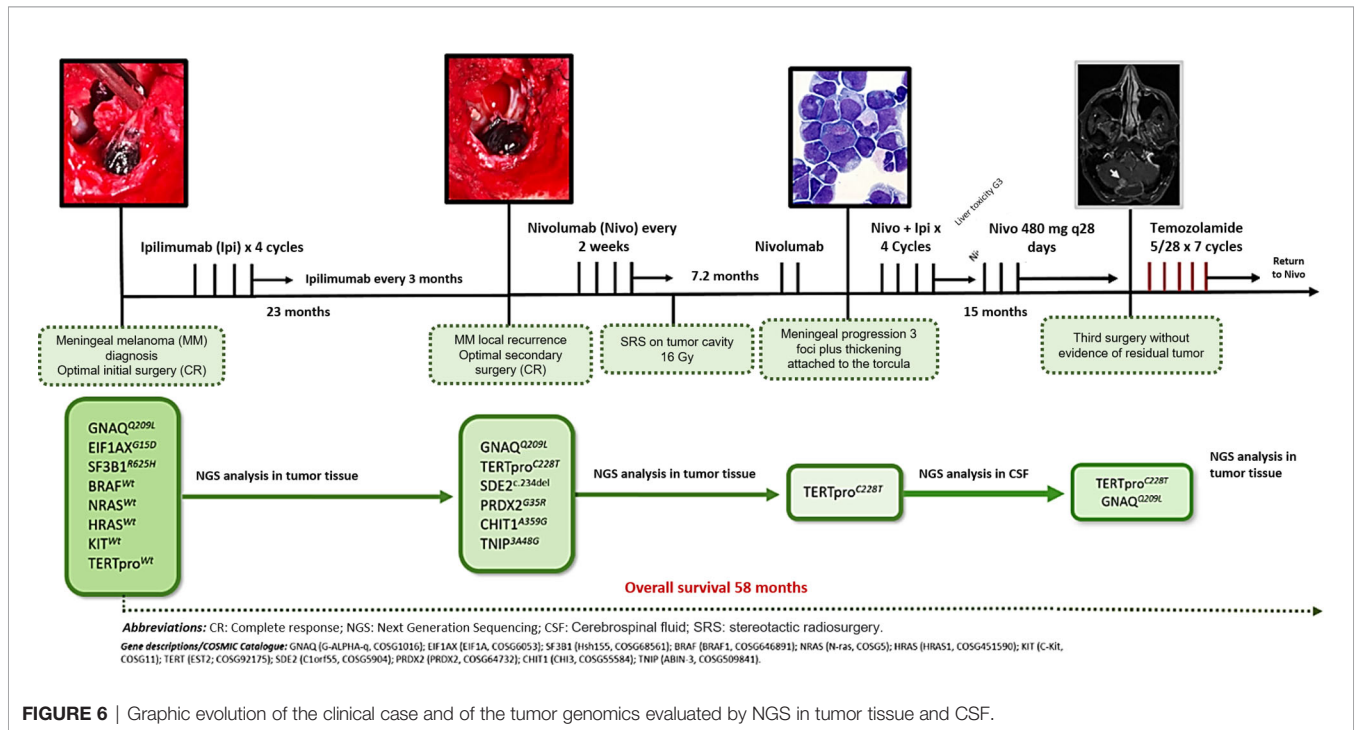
Ipilimumab (Ipi) x 4 cycles

Ipilimumab every 3 months

23 months

Nivolumab (Nivo) every 2 weeks

7.2 months

Nivolumab

Nivo + Ipi x 4 Cycles

Liver toxicity G3

Ni

Nivo 480 mg q28 days

15 months

Temozolamide 5/28 x 7 cycles

Return to Nivo

Meningeal melanoma (MM) diagnosis Optimal initial surgery (CR)

MM local recurrence Optimal secondary surgery (CR)

SRS on tumor cavity 16 Gy

Meningeal progression 3 foci plus thickening attached to the torcula

Third surgery without evidence of residual tumor

GNAQ$^{Q209L}$
EIF1AX$^{G15D}$
SF3B1$^{R625H}$
BRAF$^{Wt}$
NRAS$^{Wt}$
HRAS$^{Wt}$
KIT$^{Wt}$
TERTpro$^{Wt}$

NGS analysis in tumor tissue

GNAQ$^{Q209L}$
TERTpro$^{C228T}$
SDE2$^{c.234del}$
PRDX2$^{G35R}$
CHIT1$^{A359G}$
TNIP$^{3A48G}$

NGS analysis in tumor tissue

TERTpro$^{C228T}$

NGS analysis in CSF

TERTpro$^{C228T}$
GNAQ$^{Q209L}$

NGS analysis in tumor tissue

Overall survival 58 months

Abbreviations: CR: Complete response; NGS: Next Generation Sequencing; CSF: Cerebrospinal fluid; SRS: stereotactic radiosurgery.

Gene descriptions/COSMIC Catalogue: GNAQ (G-ALPHA-q, COSG1016); EIF1AX (EIF1A, COSG6053); SF3B1 (Hsh155, COSG68561); BRAF (BRAF1, COSG646891); NRAS (N-ras, COSG5); HRAS (HRAS1, COSG451590); KIT (C-Kit, COSG11); TERT (EST2; COSG92175); SDE2 (C1orf55, COSG5904); PRDX2 (PRDX2, COSG64732); CHIT1 (CHI3, COSG55584); TNIP (ABIN-3, COSG509841).

FIGURE 6 | Graphic evolution of the clinical case and of the tumor genomics evaluated by NGS in tumor tissue and CSF.